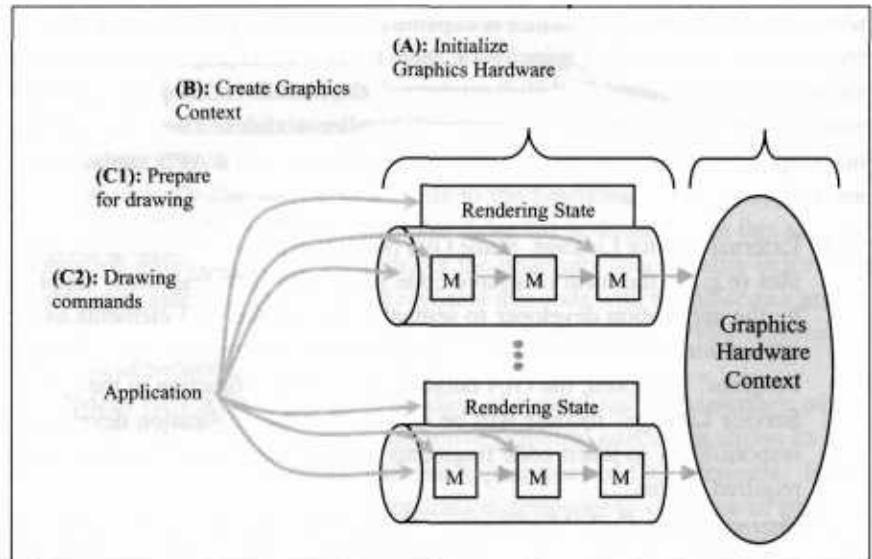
(A): Initialize Graphics Hardware

(B): Create Graphics Context

(C1): Prepare for drawing

(C2): Drawing commands

Application

Rendering State

M M M

Rendering State

M M M

Graphics Hardware Context